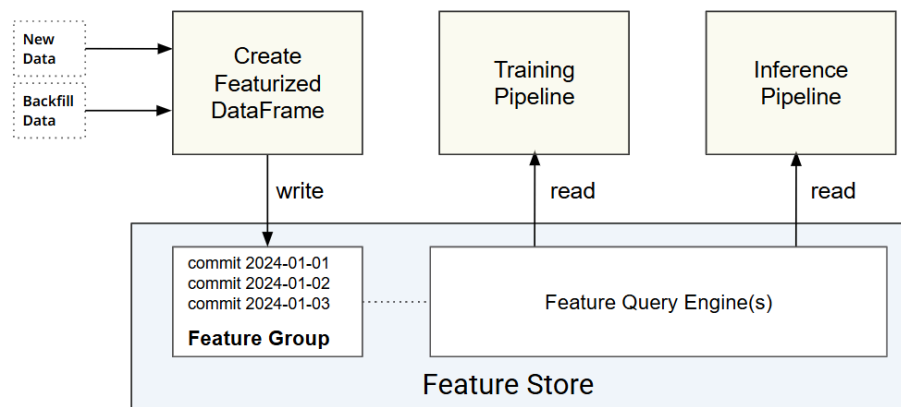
New Data

Backfill Data

Create Featurized DataFrame

Training Pipeline

Inference Pipeline

write

read

read

commit 2024-01-01
commit 2024-01-02
commit 2024-01-03

**Feature Group**

Feature Query Engine(s)

Feature Store